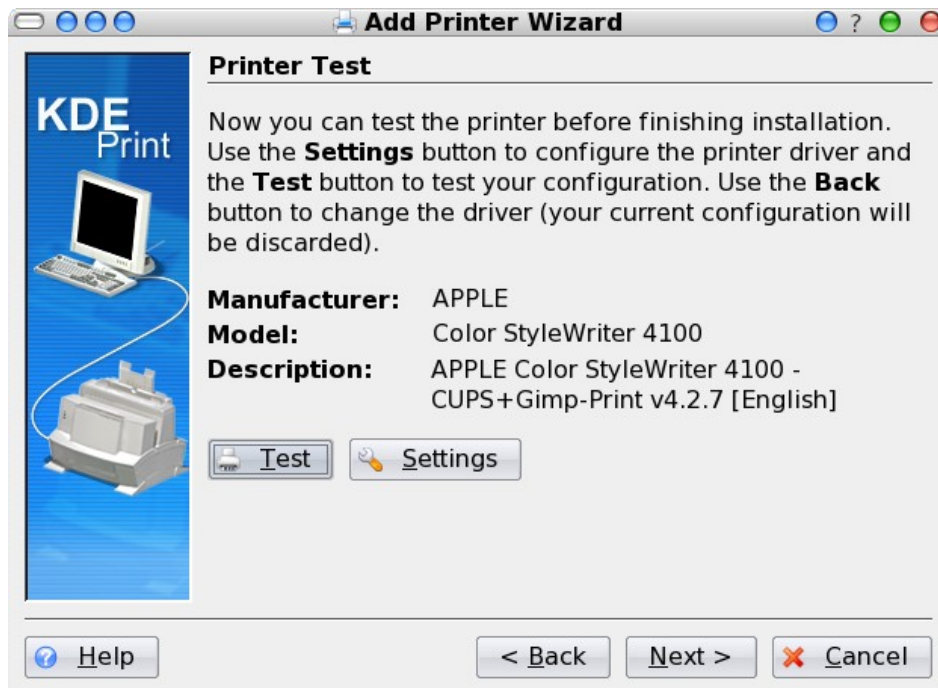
Add Printer Wizard

?

KDE Print

Printer Test

Now you can test the printer before finishing installation. Use the **Settings** button to configure the printer driver and the **Test** button to test your configuration. Use the **Back** button to change the driver (your current configuration will be discarded).

**Manufacturer:** APPLE
**Model:** Color StyleWriter 4100
**Description:** APPLE Color StyleWriter 4100 - CUPS+Gimp-Print v4.2.7 [English]

Test

Settings

Help

< Back

Next >

Cancel